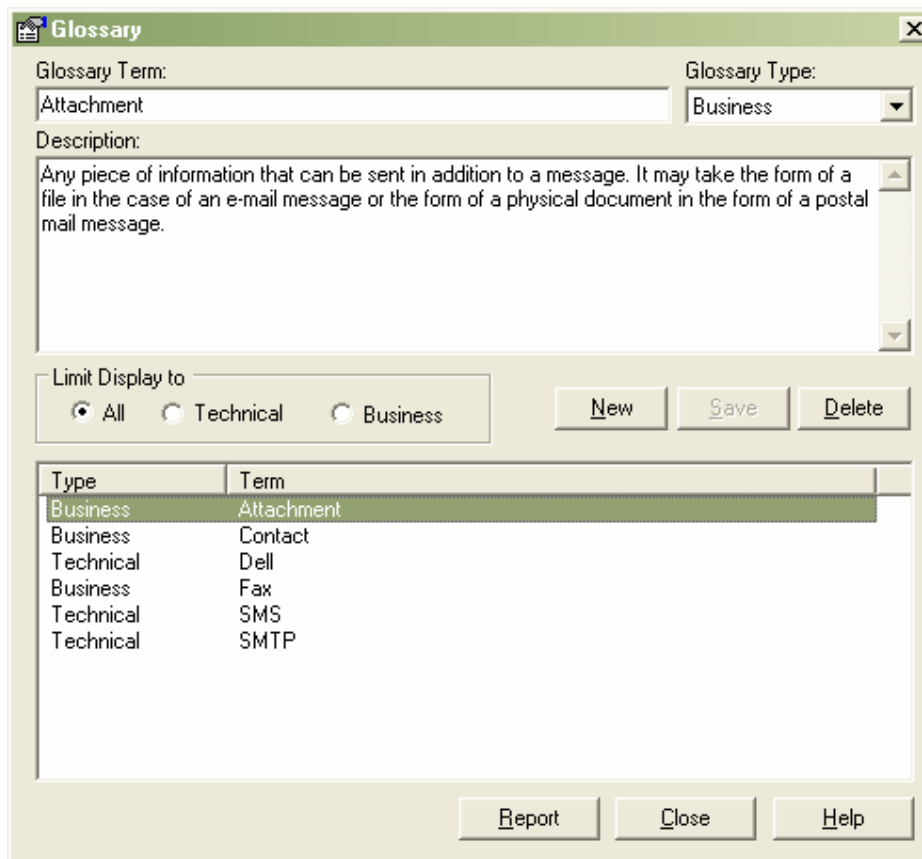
Glossary

Glossary Term:
Attachment

Glossary Type:
Business

Description:
Any piece of information that can be sent in addition to a message. It may take the form of a file in the case of an e-mail message or the form of a physical document in the form of a postal mail message.

Limit Display to
All Technical Business

New Save Delete

| Type | Term |
|---|---|
| Business | Attachment |
| Business | Contact |
| Technical | Dell |
| Business | Fax |
| Technical | SMS |
| Technical | SMTP |

Report Close Help